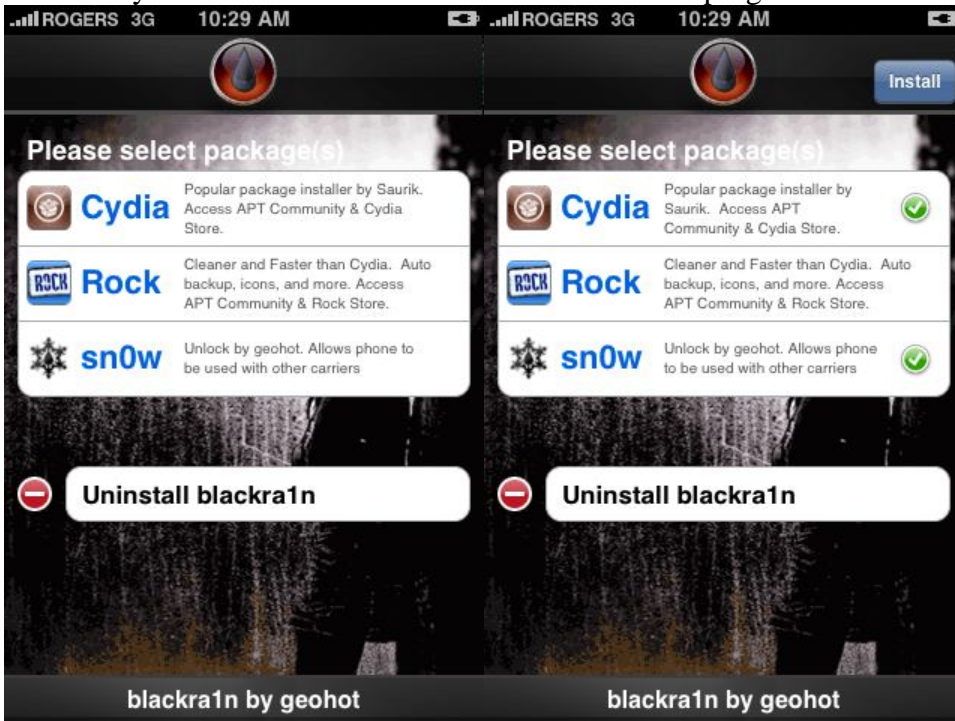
ROGERS 3G 10:29 AM

Please select package(s)

Cydia Popular package installer by Saurik. Access APT Community & Cydia Store.

ROCK Rock Cleaner and Faster than Cydia. Auto backup, icons, and more. Access APT Community & Rock Store.

sn0w Unlock by geohot. Allows phone to be used with other carriers

Uninstall blackra1n

blackra1n by geohot

ROGERS 3G 10:29 AM

Install

Please select package(s)

Cydia Popular package installer by Saurik. Access APT Community & Cydia Store.

ROCK Rock Cleaner and Faster than Cydia. Auto backup, icons, and more. Access APT Community & Rock Store.

sn0w Unlock by geohot. Allows phone to be used with other carriers

Uninstall blackra1n

blackra1n by geohot